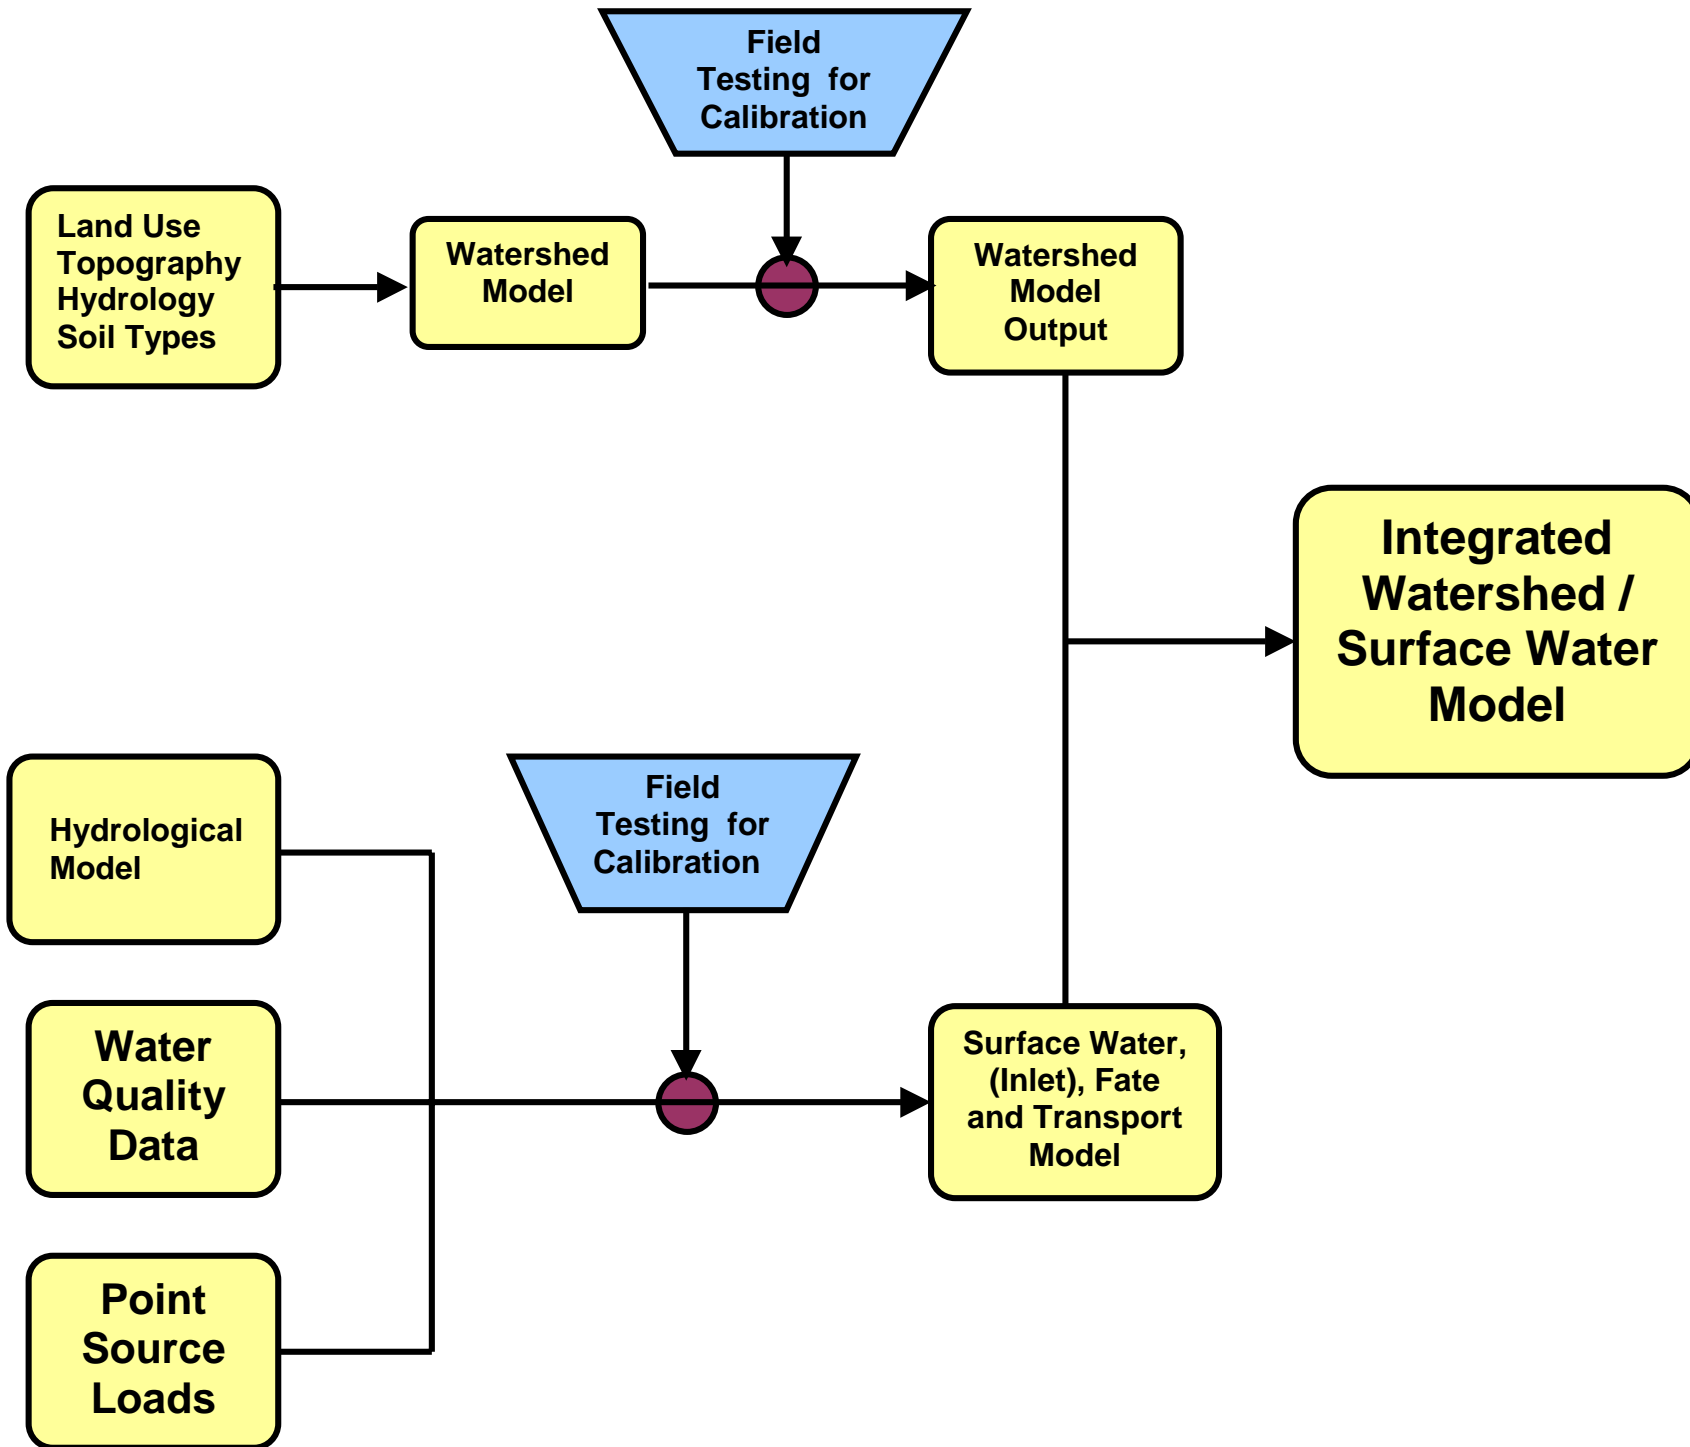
Field Testing for Calibration

Land Use
Topography
Hydrology
Soil Types

Watershed Model

Watershed Model Output

Integrated Watershed / Surface Water Model

Hydrological Model

Field Testing for Calibration

Water Quality Data

Surface Water, (Inlet), Fate and Transport Model

Point Source Loads